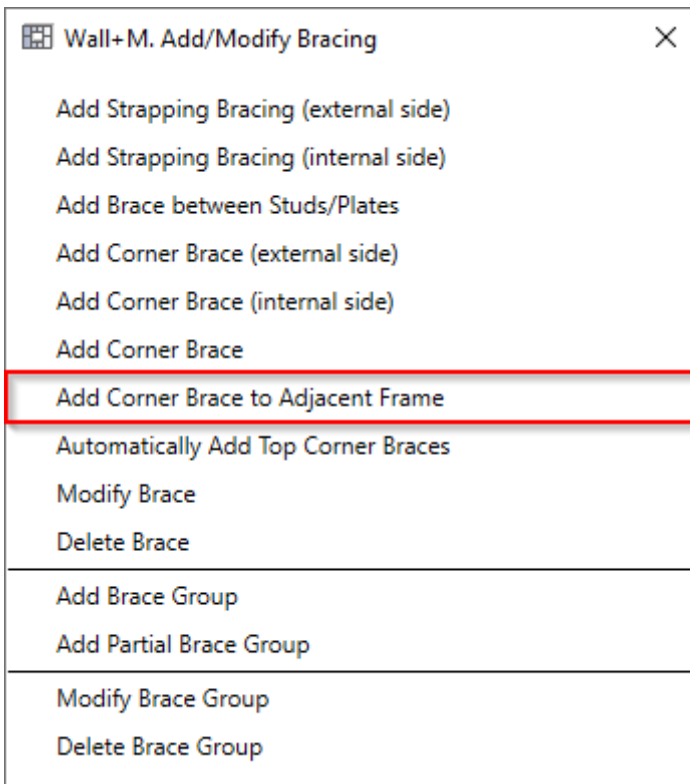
Wall+M. Add/Modify Bracing

×

Add Strapping Bracing (external side)

Add Strapping Bracing (internal side)

Add Brace between Studs/Plates

Add Corner Brace (external side)

Add Corner Brace (internal side)

Add Corner Brace

Add Corner Brace to Adjacent Frame

Automatically Add Top Corner Braces

Modify Brace

Delete Brace

Add Brace Group

Add Partial Brace Group

Modify Brace Group

Delete Brace Group